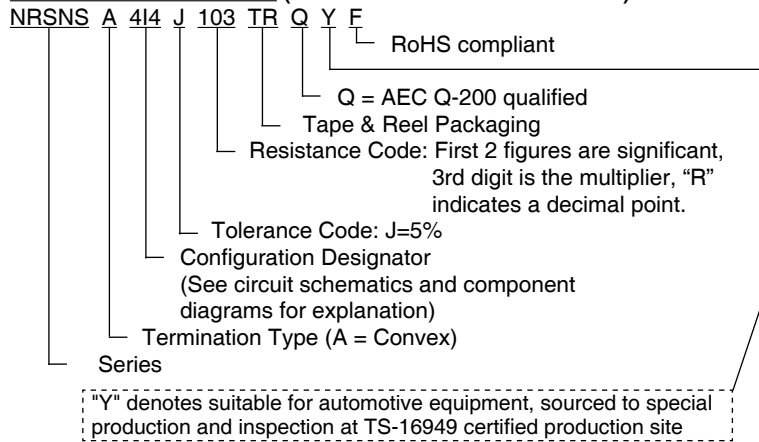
NRSNS A 4I4 J 103 TR Q Y F

RoHS compliant

Q = AEC Q-200 qualified

Tape & Reel Packaging

Resistance Code: First 2 figures are significant, 3rd digit is the multiplier, "R" indicates a decimal point.

Tolerance Code: J=5%

Configuration Designator (See circuit schematics and component diagrams for explanation)

Termination Type (A = Convex)

Series

"Y" denotes suitable for automotive equipment, sourced to special production and inspection at TS-16949 certified production site